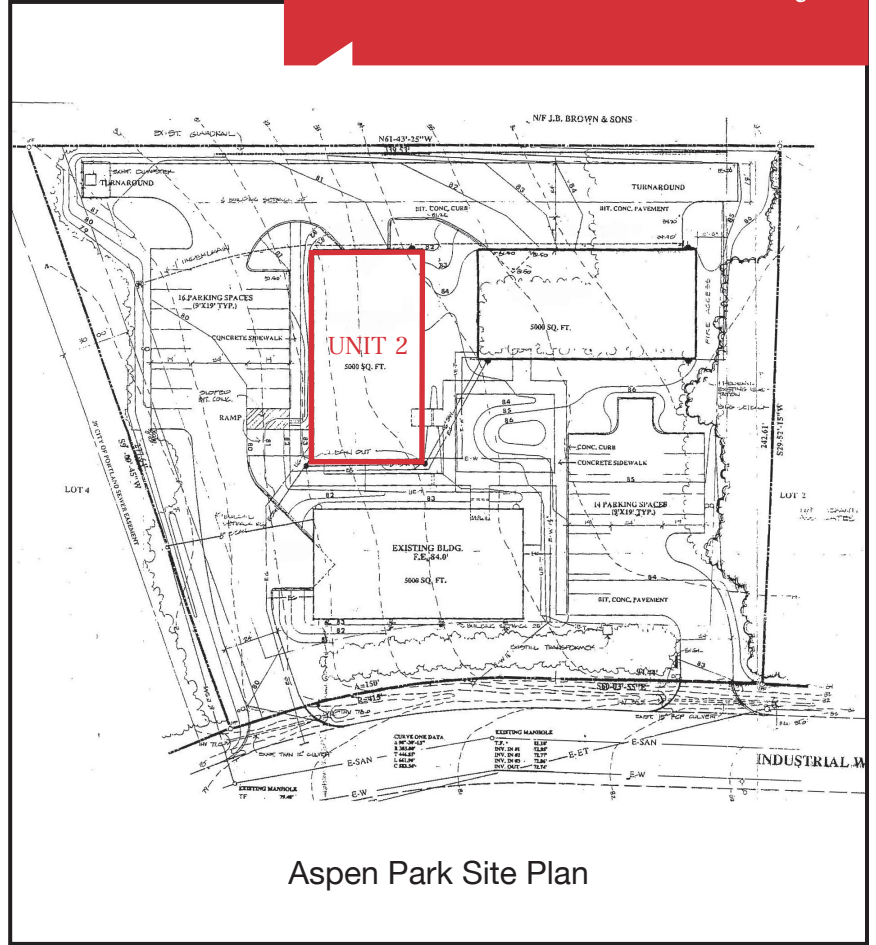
N/F J.B. BROWN & SONS

N61-43'-25"W

TURNAROUND

TURNAROUND

BIT. CONC. CURB

BIT. CONC. PAVEMENT

16 PARKING SPACES (9'X19' TYP.)

CONCRETE SIDEWALK

UNIT 2

5000 SQ. FT.

5000 SQ. FT.

RAMP

FIRE ACCESS

CONC. CURB

CONCRETE SIDEWALK

14 PARKING SPACES (9'X19' TYP.)

LOT 4

LOT 2

242.61'

S29-52'-15"W

EXISTING BLDG. F.E. 84.0'

5000 SQ. FT.

BIT. CONC. PAVEMENT

E-SAN

E-SAN

E-W

E-W

CURVE ONE DATA

EXISTING MANHOLE

EXISTING MANHOLE

INDUSTRIAL W

Aspen Park Site Plan